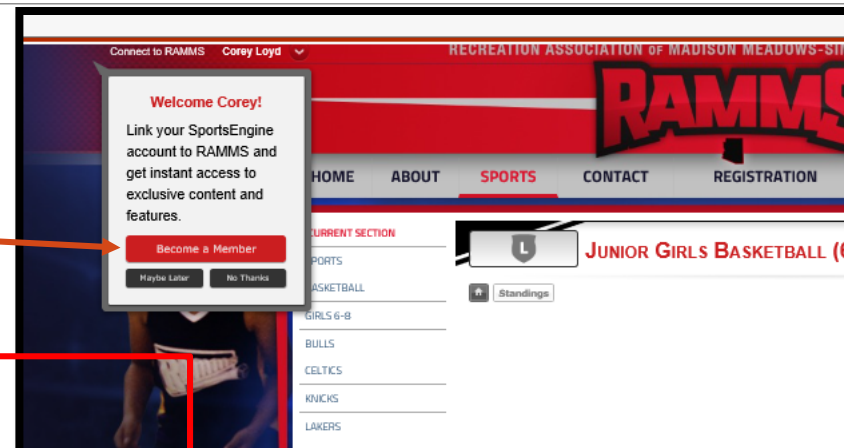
Connect to RAMMS Corey Loyd

RECREATION ASSOCIATION OF MADISON MEADOWS-SI

RAMMS

Welcome Corey!

Link your SportsEngine account to RAMMS and get instant access to exclusive content and features.

Become a Member

Maybe Later No Thanks

HOME ABOUT SPORTS CONTACT REGISTRATION

CURRENT SECTION
SPORTS
BASKETBALL
GIRLS 6-8
BULLS
CELTICS
KNICKS
LAKERS

L

JUNIOR GIRLS BASKETBALL (6

Standings